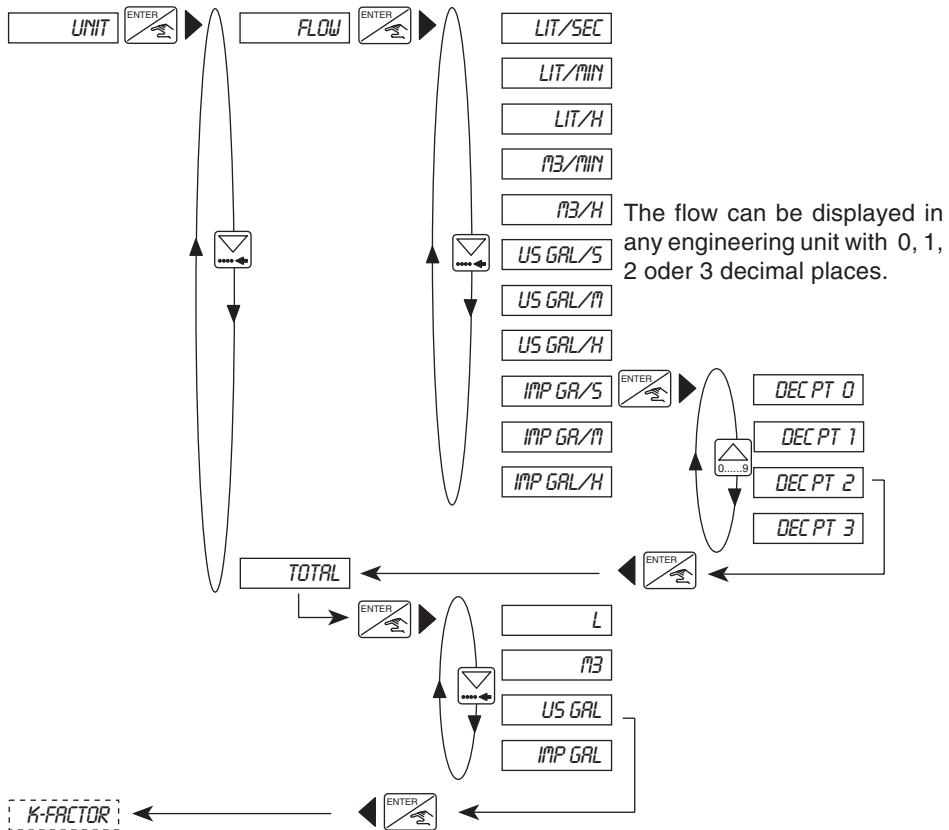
UNIT
ENTER
FLOW
ENTER
LIT/SEC
LIT/MIN
LIT/H
M3/MIN
M3/H
US GAL/S
US GAL/M
US GAL/H
IMP GA/S
IMP GA/M
IMP GAL/H

The flow can be displayed in any engineering unit with 0, 1, 2 oder 3 decimal places.

ENTER
DEC PT 0
DEC PT 1
0......9
DEC PT 2
DEC PT 3
ENTER
TOTAL
ENTER
L
M3
US GAL
IMP GAL
K-FACTOR
ENTER